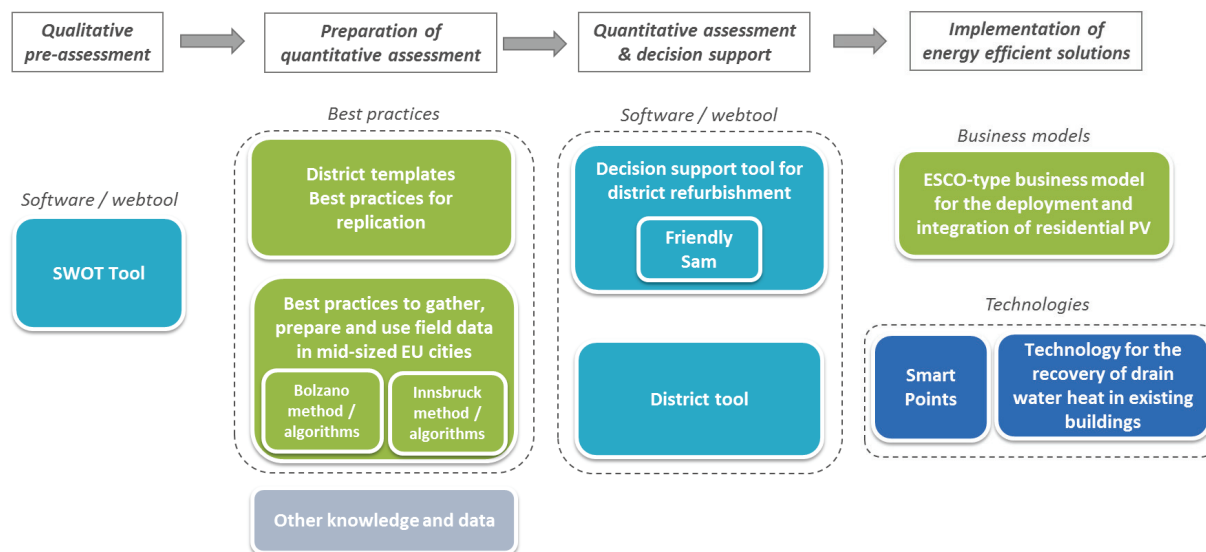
Qualitative pre-assessment

Preparation of quantitative assessment

Quantitative assessment & decision support

Implementation of energy efficient solutions

Software / webtool

SWOT Tool

Best practices

District templates Best practices for replication

Best practices to gather, prepare and use field data in mid-sized EU cities

Bolzano method / algorithms

Innsbruck method / algorithms

Other knowledge and data

Software / webtool

Decision support tool for district refurbishment

Friendly Sam

District tool

Business models

ESCO-type business model for the deployment and integration of residential PV

Technologies

Smart Points

Technology for the recovery of drain water heat in existing buildings